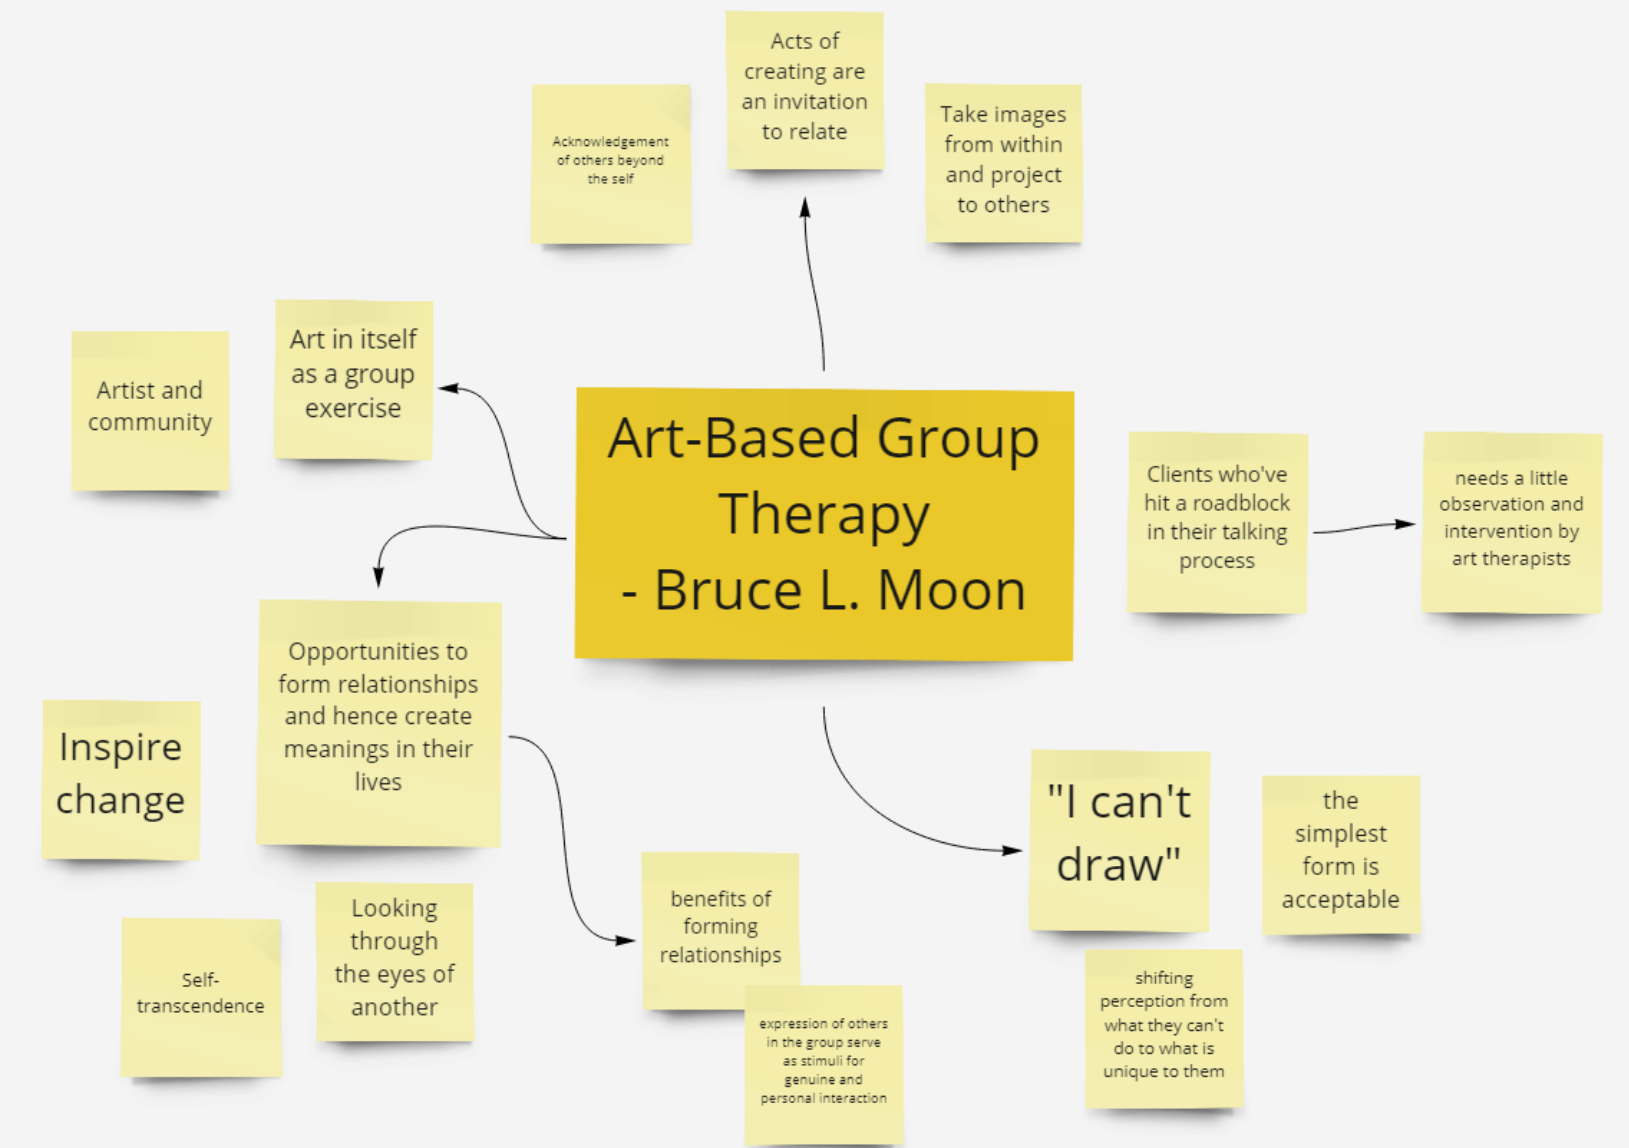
Acts of creating are an invitation to relate

Acknowledgement of others beyond the self

Take images from within and project to others

Artist and community

Art in itself as a group exercise

Art-Based Group Therapy - Bruce L. Moon

Clients who've hit a roadblock in their talking process

needs a little observation and intervention by art therapists

Inspire change

Opportunities to form relationships and hence create meanings in their lives

"I can't draw"

the simplest form is acceptable

Self-transcendence

Looking through the eyes of another

benefits of forming relationships

expression of others in the group serve as stimuli for genuine and personal interaction

shifting perception from what they can't do to what is unique to them